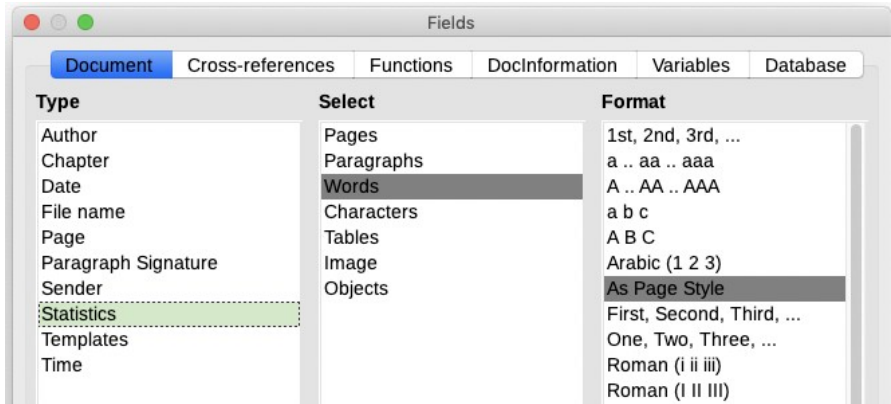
Fields

Document | Cross-references | Functions | DocInformation | Variables | Database

Type
Author
Chapter
Date
File name
Page
Paragraph Signature
Sender
Statistics
Templates
Time

Select
Pages
Paragraphs
Words
Characters
Tables
Image
Objects

Format
1st, 2nd, 3rd, ...
a .. aa .. aaa
A .. AA .. AAA
a b c
A B C
Arabic (1 2 3)
As Page Style
First, Second, Third, ...
One, Two, Three, ...
Roman (i ii iii)
Roman (I II III)